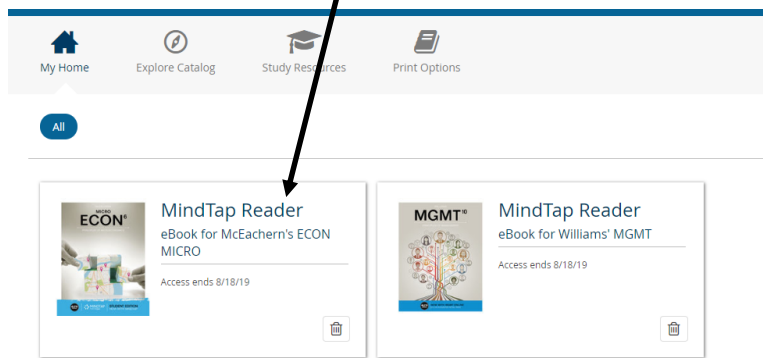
My Home Explore Catalog Study Resources Print Options

All

MICRO ECON⁶

MindTap Reader
eBook for McEachern's ECON MICRO

Access ends 8/18/19

MGMT¹⁰

MindTap Reader
eBook for Williams' MGMT

Access ends 8/18/19